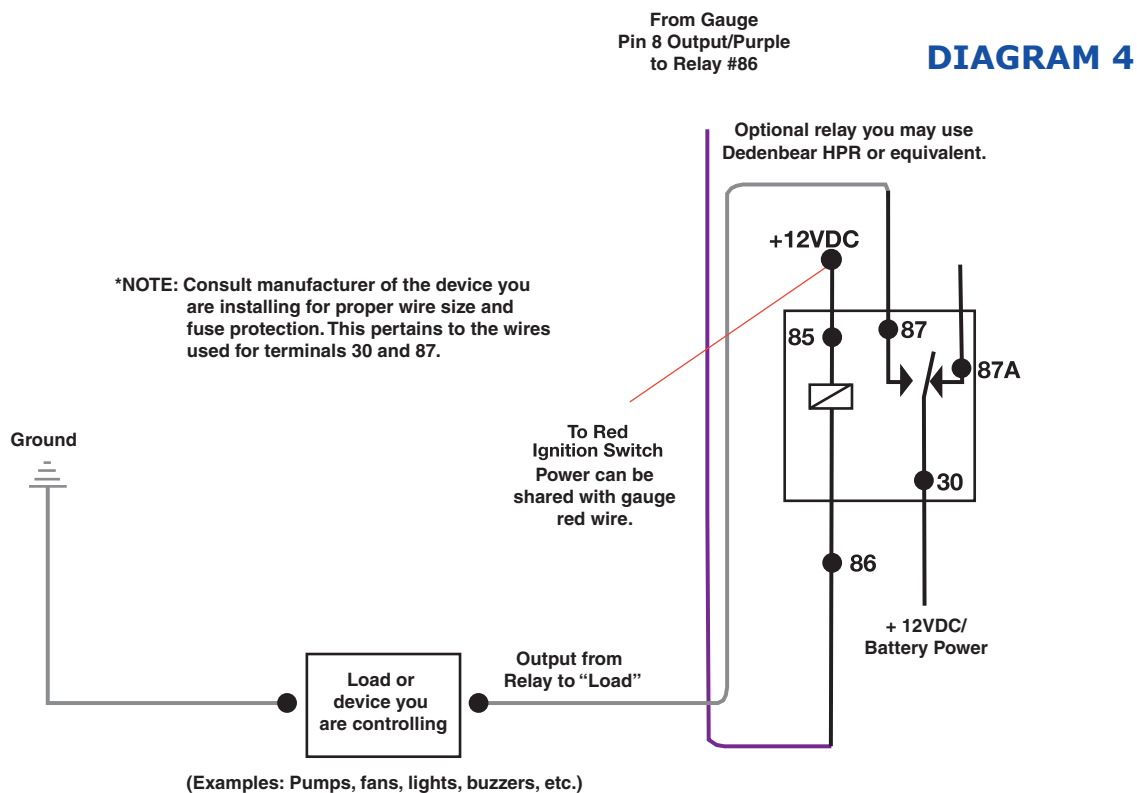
From Gauge
Pin 8 Output/Purple
to Relay #86

DIAGRAM 4

Optional relay you may use
Dedenbear HPR or equivalent.

+12VDC

*NOTE: Consult manufacturer of the device you are installing for proper wire size and fuse protection. This pertains to the wires used for terminals 30 and 87.

85

87

87A

30

86

Ground

To Red
Ignition Switch
Power can be
shared with gauge
red wire.

+ 12VDC/
Battery Power

Load or
device you
are controlling

Output from
Relay to "Load"

(Examples: Pumps, fans, lights, buzzers, etc.)